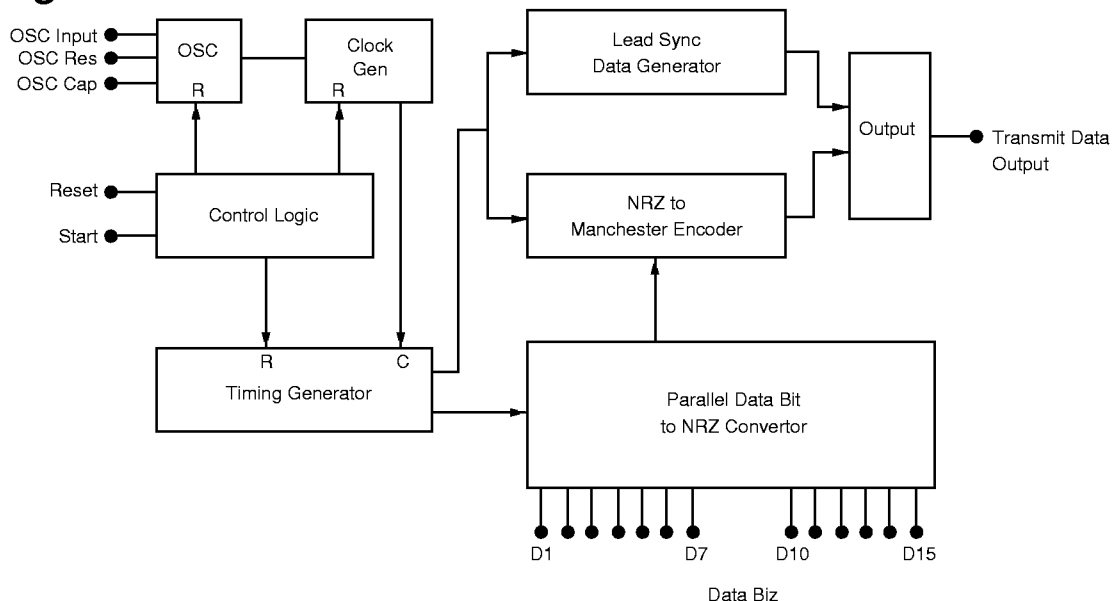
OSC Input
OSC Res
OSC Cap

OSC
R

Clock Gen
R

Lead Sync Data Generator

Output

Transmit Data Output

Reset
Start

Control Logic

NRZ to Manchester Encoder

R
C
Timing Generator

Parallel Data Bit to NRZ Convertor

D1
D7
D10
D15

Data Biz